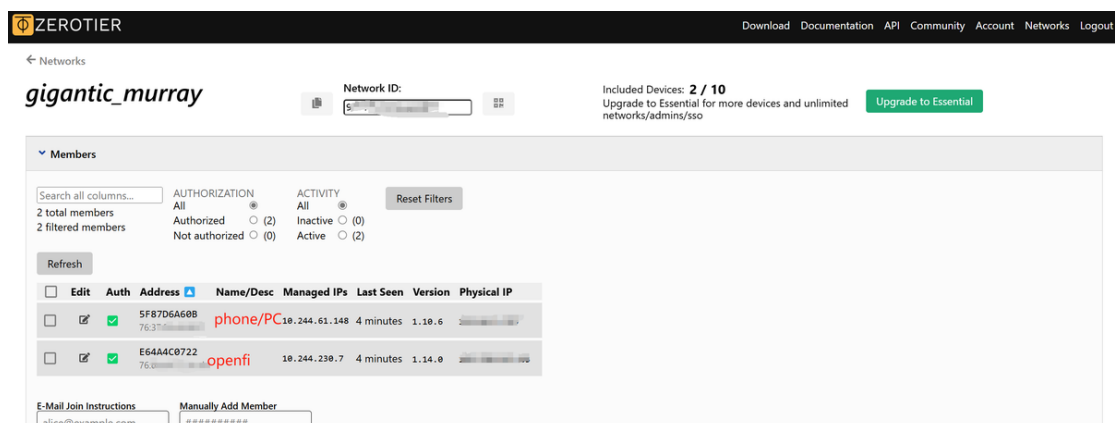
ZEROTIER

Download Documentation API Community Account Networks Logout

← Networks

gigantic_murray

Network ID: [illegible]

Included Devices: 2 / 10
Upgrade to Essential for more devices and unlimited networks/admins/sso

Upgrade to Essential

Members

Search all columns...
2 total members
2 filtered members

AUTHORIZATION
All
Authorized (2)
Not authorized (0)

ACTIVITY
All
Inactive (0)
Active (2)

Reset Filters

Refresh

| | Edit | Auth | Address | Name/Desc | Managed IPs | Last Seen | Version | Physical IP |
|---|---|---|---|---|---|---|---|---|
| | | | 5F87D6A60B 76:37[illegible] | phone/PC | 10.244.61.148 | 4 minutes | 1.10.6 | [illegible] |
| | | | E64A4C0722 76.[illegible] | openfi | 10.244.230.7 | 4 minutes | 1.14.0 | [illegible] |

E-Mail Join Instructions
alice@example.com

Manually Add Member
##########